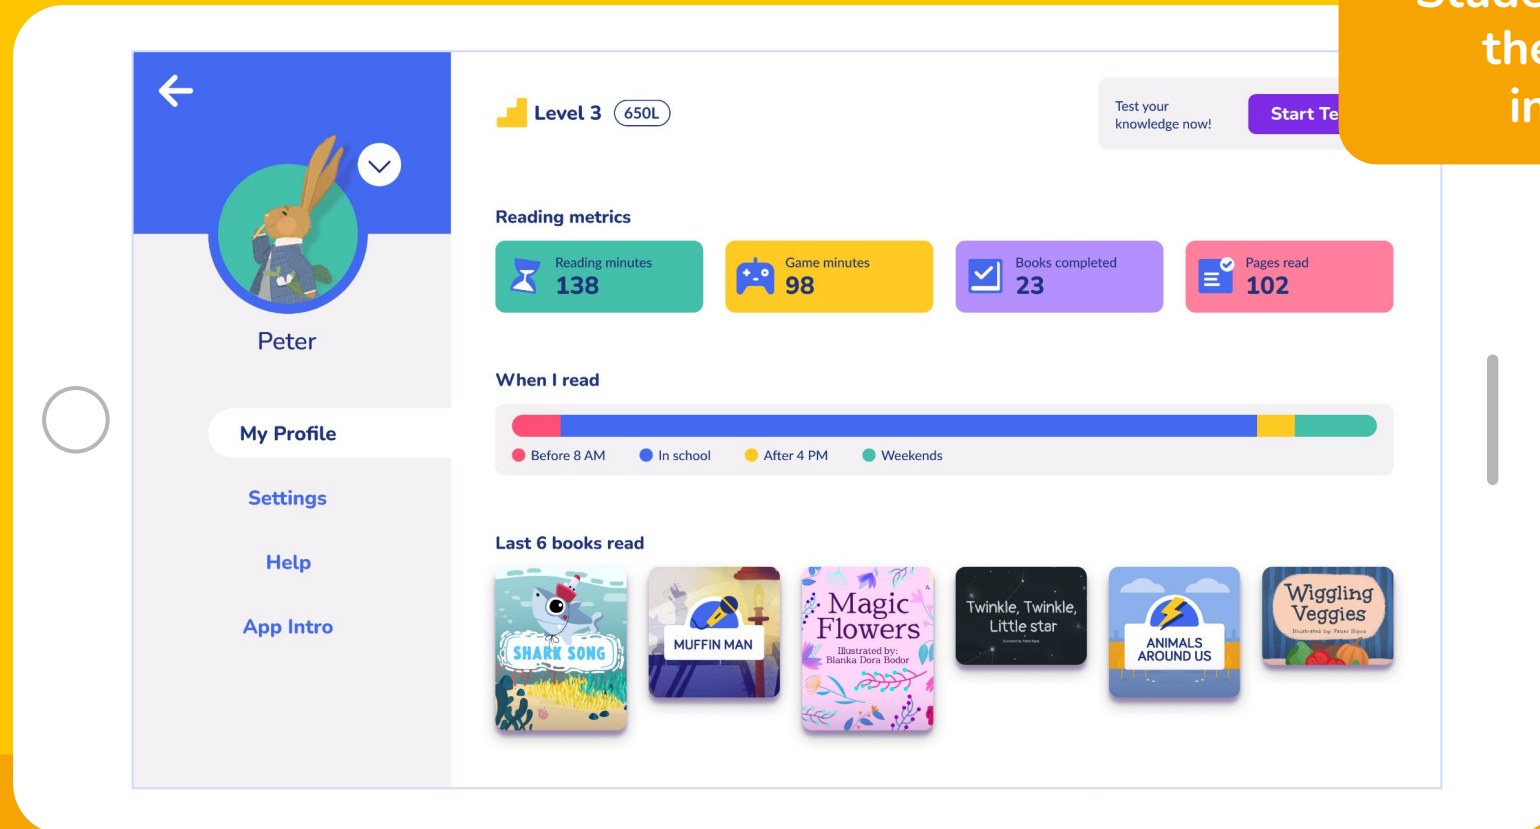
Stud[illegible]
the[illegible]
in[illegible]

Peter

My Profile

Settings

Help

App Intro

Level 3 650L

Test your knowledge now!

Start Te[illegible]

Reading metrics

Reading minutes 138

Game minutes 98

Books completed 23

Pages read 102

When I read

Before 8 AM · In school · After 4 PM · Weekends

Last 6 books read

SHARK SONG

MUFFIN MAN

Magic Flowers
Illustrated by: Blanka Dora Bodor

Twinkle, Twinkle, Little star

ANIMALS AROUND US

Wiggling Veggies
Illustrated by: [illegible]